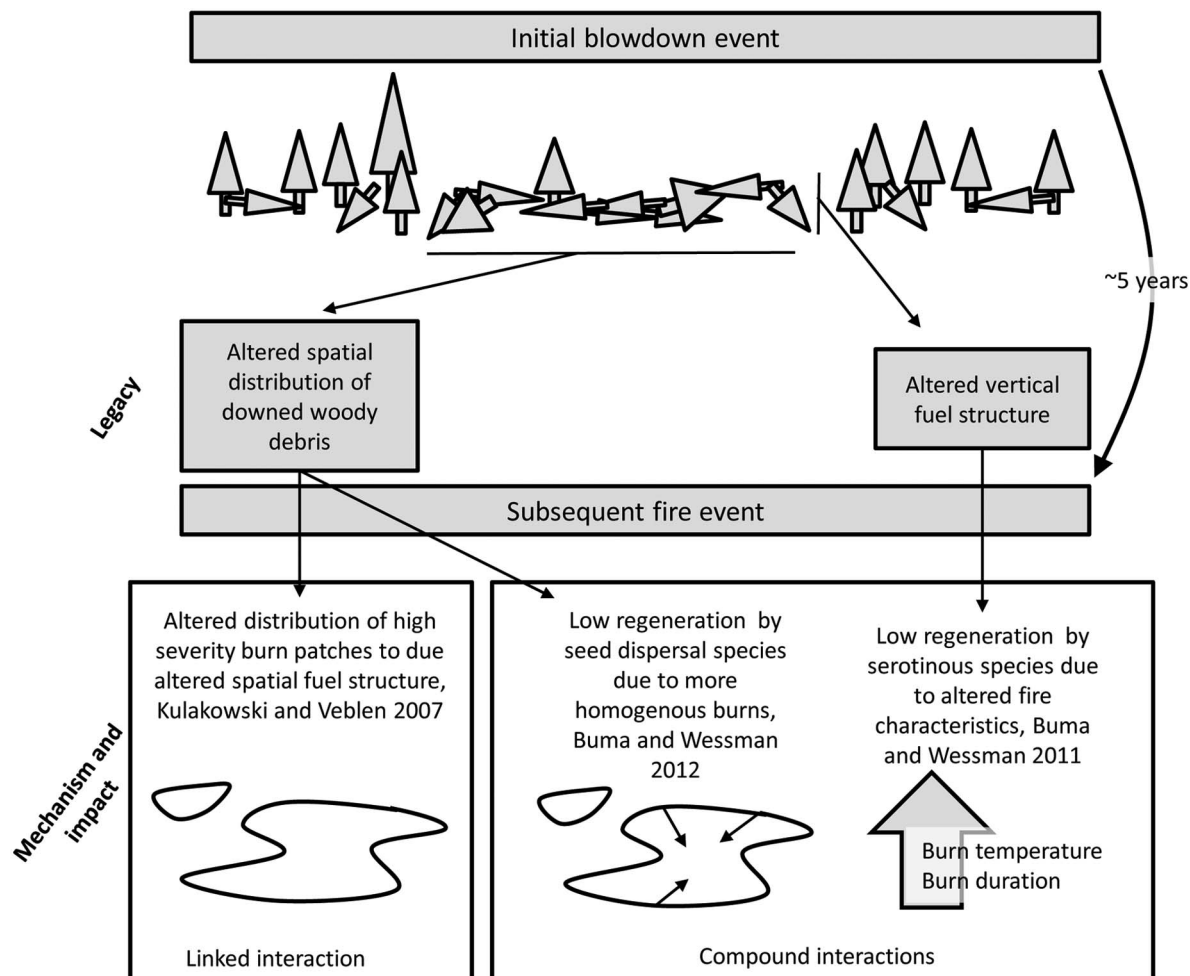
Initial blowdown event

~5 years

Legacy

Altered spatial distribution of downed woody debris

Altered vertical fuel structure

Subsequent fire event

Mechanism and impact

Altered distribution of high severity burn patches to due altered spatial fuel structure, Kulakowski and Veblen 2007

Low regeneration by seed dispersal species due to more homogenous burns, Buma and Wessman 2012

Low regeneration by serotinous species due to altered fire characteristics, Buma and Wessman 2011

Burn temperature
Burn duration

Linked interaction

Compound interactions